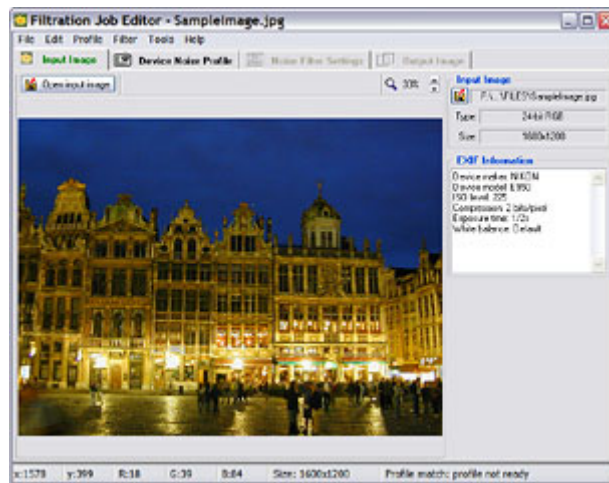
Filtration Job Editor - SampleImage.jpg

File Edit Profile Filter Tools Help

Input Image | Device Noise Profile | Noise Filter Settings | Output Image

Open input image

30%

Input Image

F:\...\FILES\SampleImage.jpg

Type 24-bit RGB

Size 1600x1200

EXIF Information

Device maker: NIKON
Device model: E950
ISO level: 225
Compression: 2 bits/pixel
Exposure time: 1/2s
White balance: Default

x:1578 y:399 R:18 G:39 B:84 Size: 1600x1200 Profile match: profile not ready